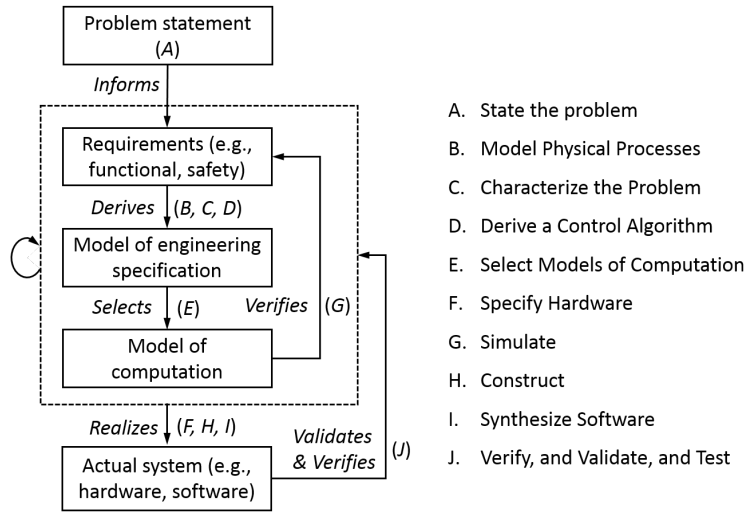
Problem statement
(A)

Informs

Requirements (e.g., functional, safety)

Derives (B, C, D)

Model of engineering specification

Selects (E)

Verifies (G)

Model of computation

Realizes (F, H, I)

Validates & Verifies (J)

Actual system (e.g., hardware, software)

A. State the problem

B. Model Physical Processes

C. Characterize the Problem

D. Derive a Control Algorithm

E. Select Models of Computation

F. Specify Hardware

G. Simulate

H. Construct

I. Synthesize Software

J. Verify, and Validate, and Test